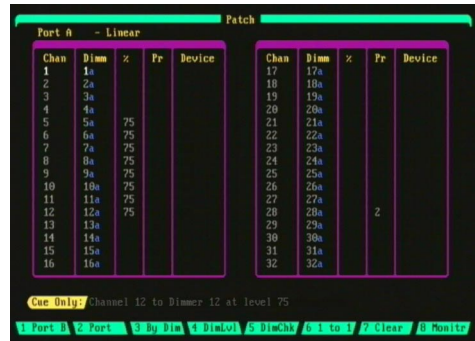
Patch

Port A - Linear

| Chan | Dimm | % | Pr | Device |
|---|---|---|---|---|
| 1 | 1a | | | |
| 2 | 2a | | | |
| 3 | 3a | | | |
| 4 | 4a | | | |
| 5 | 5a | 75 | | |
| 6 | 6a | 75 | | |
| 7 | 7a | 75 | | |
| 8 | 8a | 75 | | |
| 9 | 9a | 75 | | |
| 10 | 10a | 75 | | |
| 11 | 11a | 75 | | |
| 12 | 12a | 75 | | |
| 13 | 13a | | | |
| 14 | 14a | | | |
| 15 | 15a | | | |
| 16 | 16a | | | |

| Chan | Dimm | % | Pr | Device |
|---|---|---|---|---|
| 17 | 17a | | | |
| 18 | 18a | | | |
| 19 | 19a | | | |
| 20 | 20a | | | |
| 21 | 21a | | | |
| 22 | 22a | | | |
| 23 | 23a | | | |
| 24 | 24a | | | |
| 25 | 25a | | | |
| 26 | 26a | | | |
| 27 | 27a | | | |
| 28 | 28a | | 2 | |
| 29 | 29a | | | |
| 30 | 30a | | | |
| 31 | 31a | | | |
| 32 | 32a | | | |

Cue Only: Channel 12 to Dimmer 12 at level 75

1 Port B 2 Port 3 By Dim 4 DimLvl 5 DimChk 6 1 to 1 7 Clear 8 Monitr